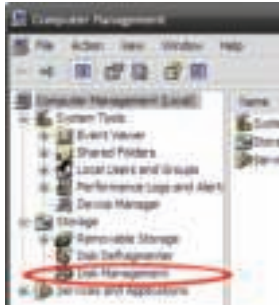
Computer Management

File Action View Window Help

Computer Management (Local)
System Tools
Event Viewer
Shared Folders
Local Users and Groups
Performance Logs and Alerts
Device Manager
Storage
Removable Storage
Disk Defragmenter
Disk Management
Services and Applications

Name
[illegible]
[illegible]
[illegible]